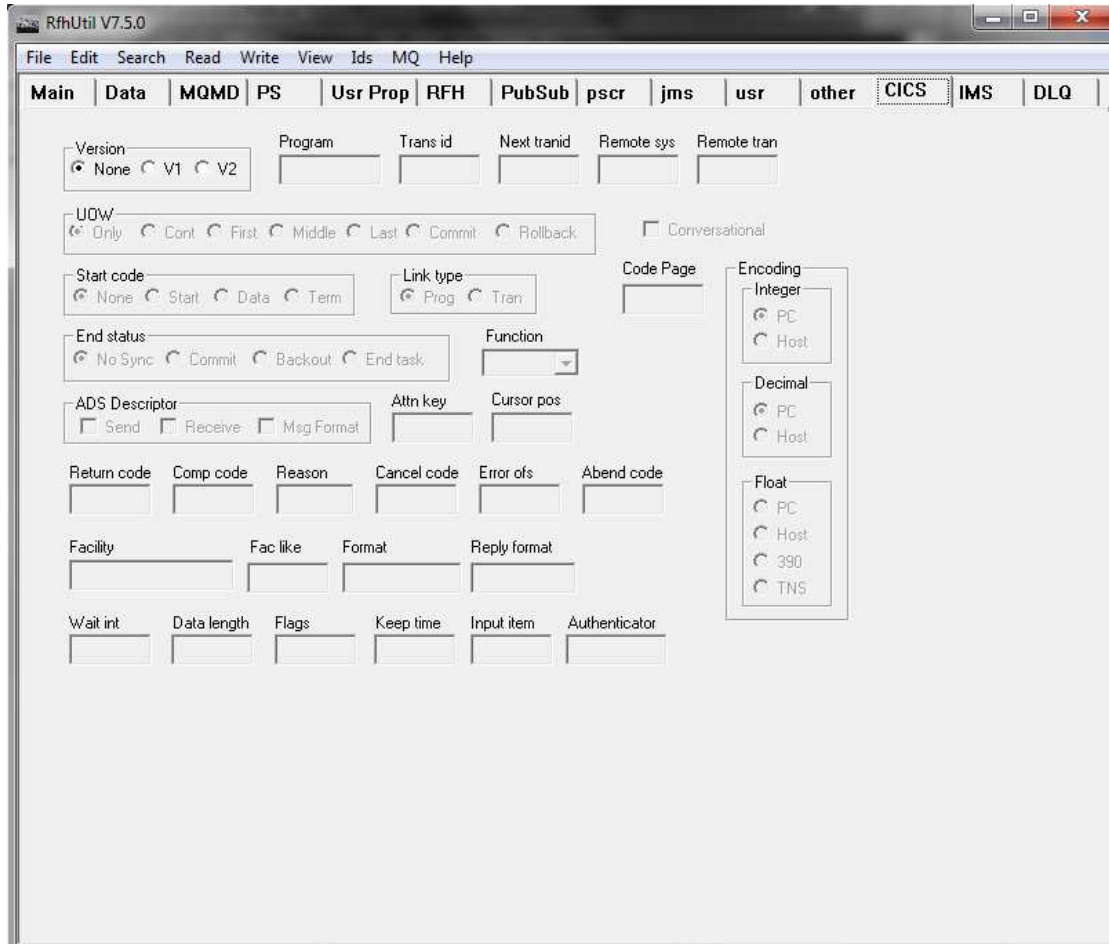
RfhUtil V7.5.0

File Edit Search Read Write View Ids MQ Help

Main | Data | MQMD | PS | Usr Prop | RFH | PubSub | pscr | jms | usr | other | CICS | IMS | DLQ

Version
None V1 V2

Program

Trans id

Next tranid

Remote sys

Remote tran

UOW
Only Cont First Middle Last Commit Rollback

Conversational

Start code
None Start Data Term

Link type
Prog Tran

Code Page

Encoding
Integer
PC
Host

End status
No Sync Commit Backout End task

Function

Decimal
PC
Host

ADS Descriptor
Send Receive Msg Format

Attn key

Cursor pos

Return code

Comp code

Reason

Cancel code

Error ofs

Abend code

Float
PC
Host
390
TNS

Facility

Fac like

Format

Reply format

Wait int

Data length

Flags

Keep time

Input item

Authenticator